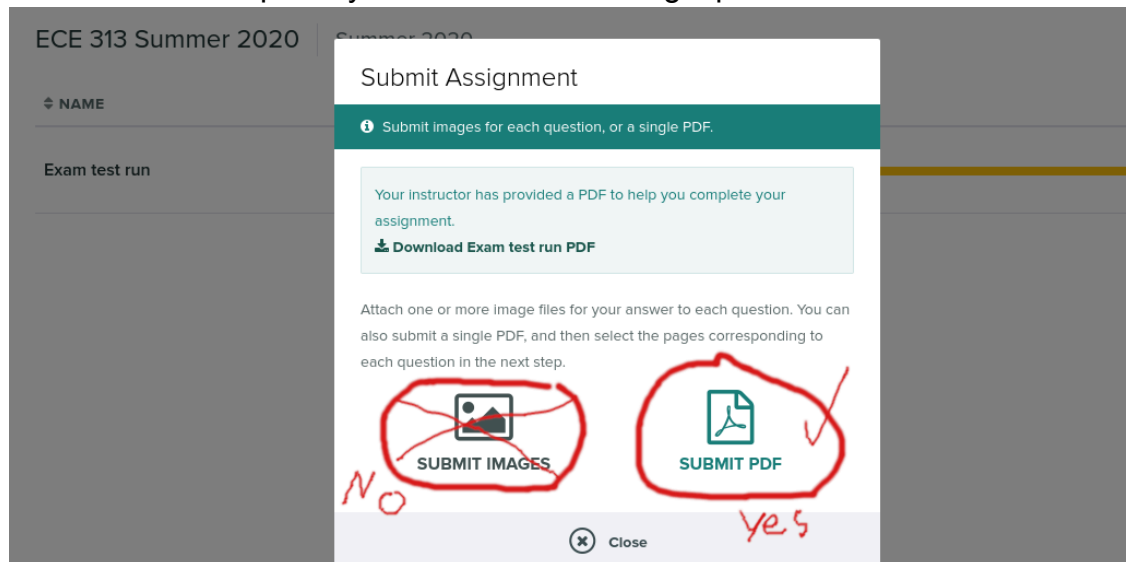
ECE 313 Summer 2020 | Summer 2020

NAME

Exam test run

Submit Assignment

Submit images for each question, or a single PDF.

Your instructor has provided a PDF to help you complete your assignment.

Download Exam test run PDF

Attach one or more image files for your answer to each question. You can also submit a single PDF, and then select the pages corresponding to each question in the next step.

SUBMIT IMAGES

SUBMIT PDF

No

yes

Close